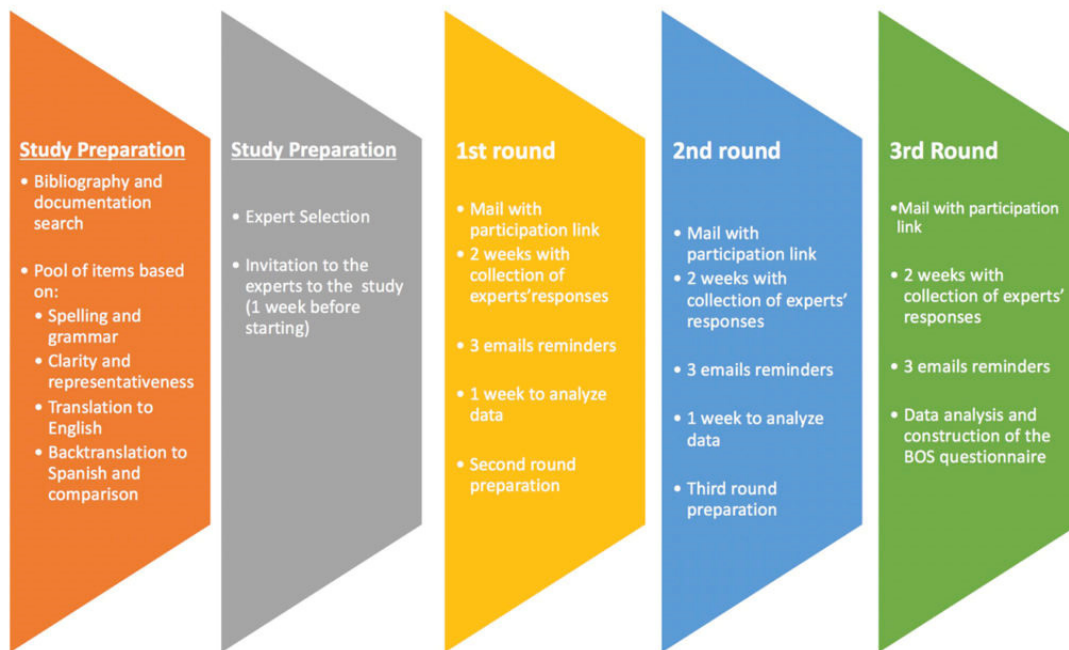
Study Preparation

• Bibliography and documentation search

• Pool of items based on:
• Spelling and grammar
• Clarity and representativeness
• Translation to English
• Backtranslation to Spanish and comparison

Study Preparation

• Expert Selection

• Invitation to the experts to the study (1 week before starting)

1st round

• Mail with participation link
• 2 weeks with collection of experts'responses

• 3 emails reminders

• 1 week to analyze data

• Second round preparation

2nd round

• Mail with participation link
• 2 weeks with collection of experts' responses

• 3 emails reminders

• 1 week to analyze data

• Third round preparation

3rd Round

•Mail with participation link

• 2 weeks with collection of experts' responses

• 3 emails reminders

• Data analysis and construction of the BOS questionnaire